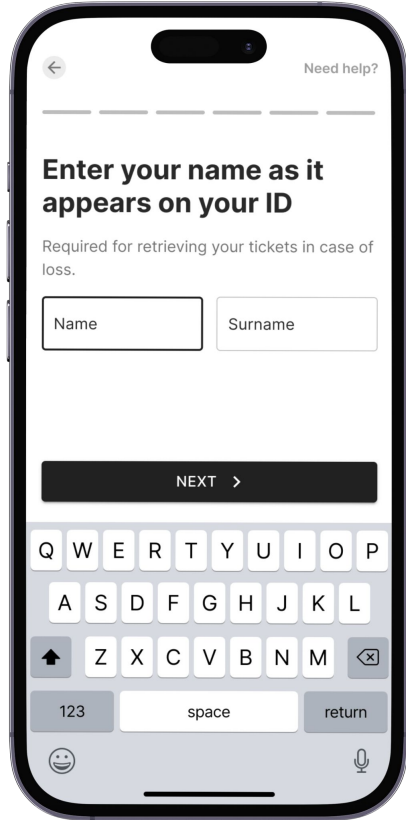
Need help?

Enter your name as it appears on your ID

Required for retrieving your tickets in case of loss.

Name

Surname

NEXT >

Q W E R T Y U I O P

A S D F G H J K L

Z X C V B N M

123

space

return